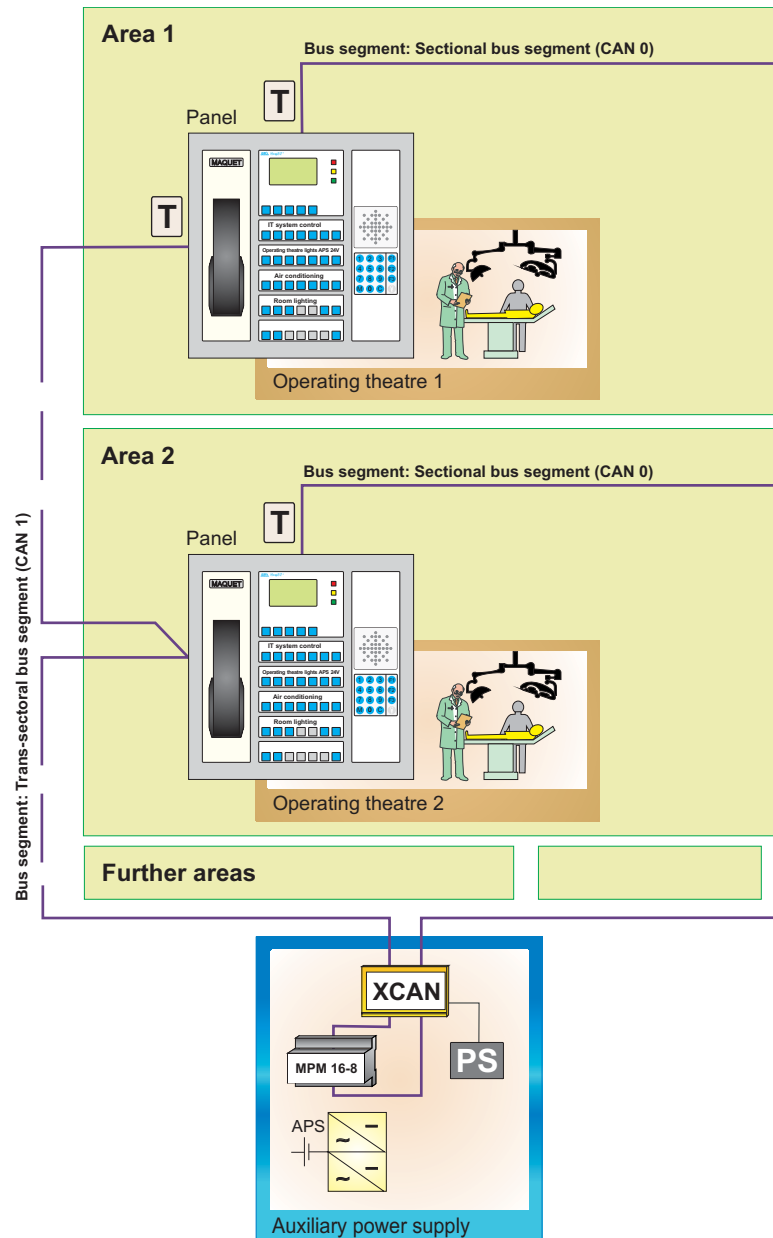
Area 1

Bus segment: Sectional bus segment (CAN 0)

T

Panel

T

MAQUET

IT system control

Operating theatre lights APS 24V

Air conditioning

Room lighting

Operating theatre 1

Area 2

Bus segment: Sectional bus segment (CAN 0)

T

Panel

MAQUET

IT system control

Operating theatre lights APS 24V

Air conditioning

Room lighting

Operating theatre 2

Bus segment: Trans-sectoral bus segment (CAN 1)

Further areas

XCAN

MPM 16-8

PS

APS

~

–

~

–

Auxiliary power supply